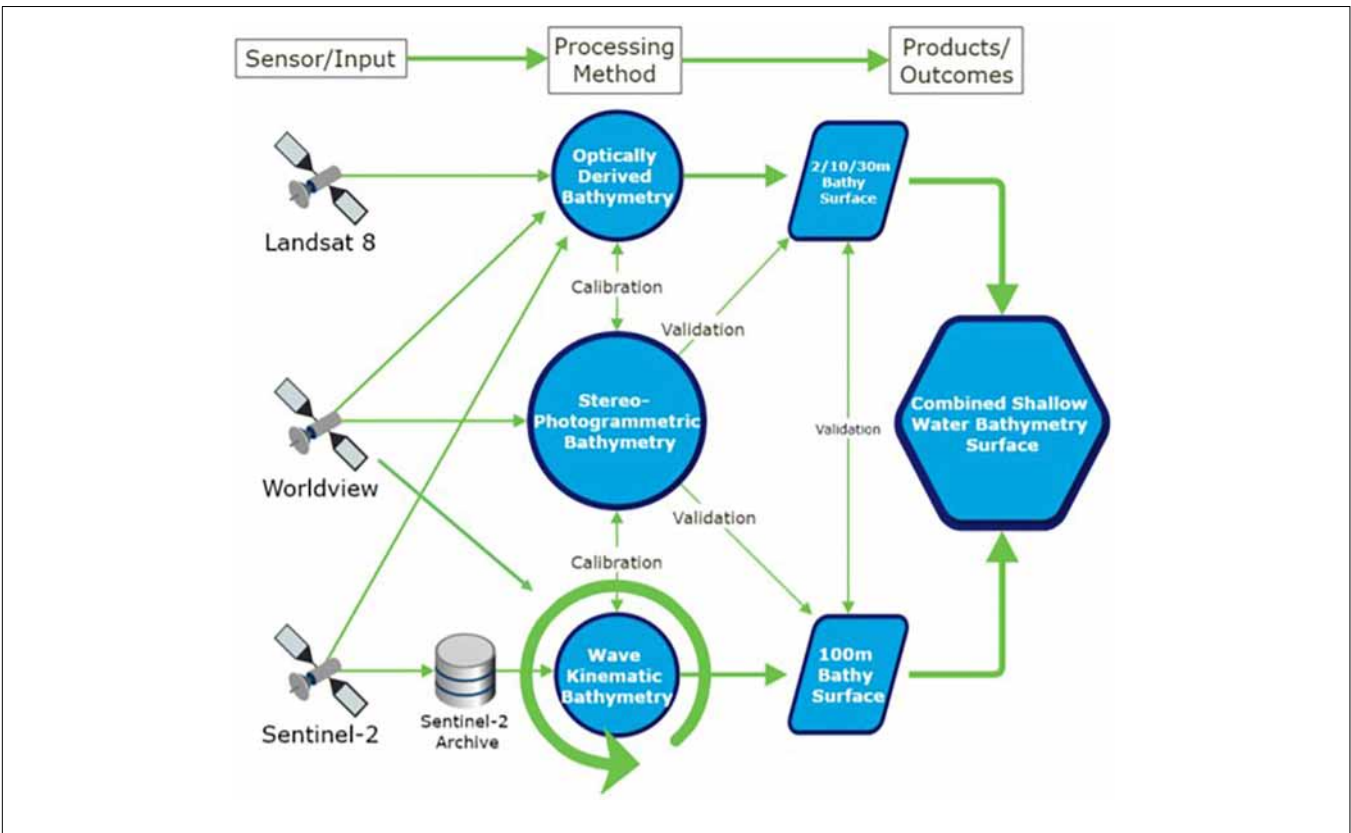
Sensor/Input

Processing Method

Products/ Outcomes

Landsat 8

Optically Derived Bathymetry

2/10/30m Bathy Surface

Calibration

Validation

Worldview

Stereo-Photogrammetric Bathymetry

Validation

Combined Shallow Water Bathymetry Surface

Validation

Calibration

Sentinel-2

Sentinel-2 Archive

Wave Kinematic Bathymetry

100m Bathy Surface